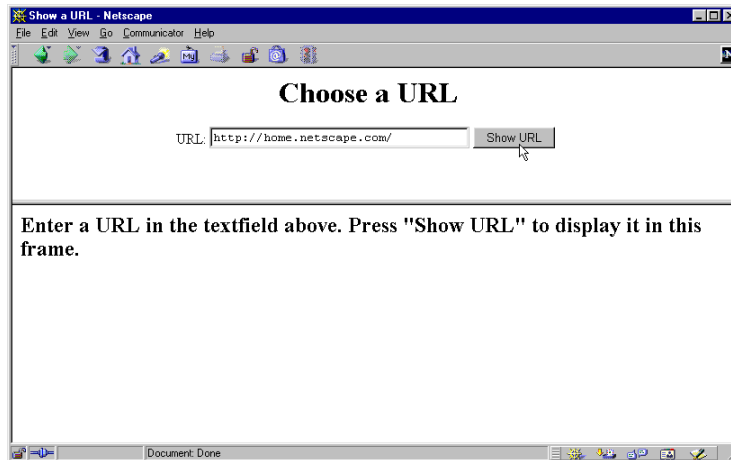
Show a URL - Netscape

File Edit View Go Communicator Help

Choose a URL

URL: http://home.netscape.com/ Show URL

Enter a URL in the textfield above. Press "Show URL" to display it in this frame.

Document: Done